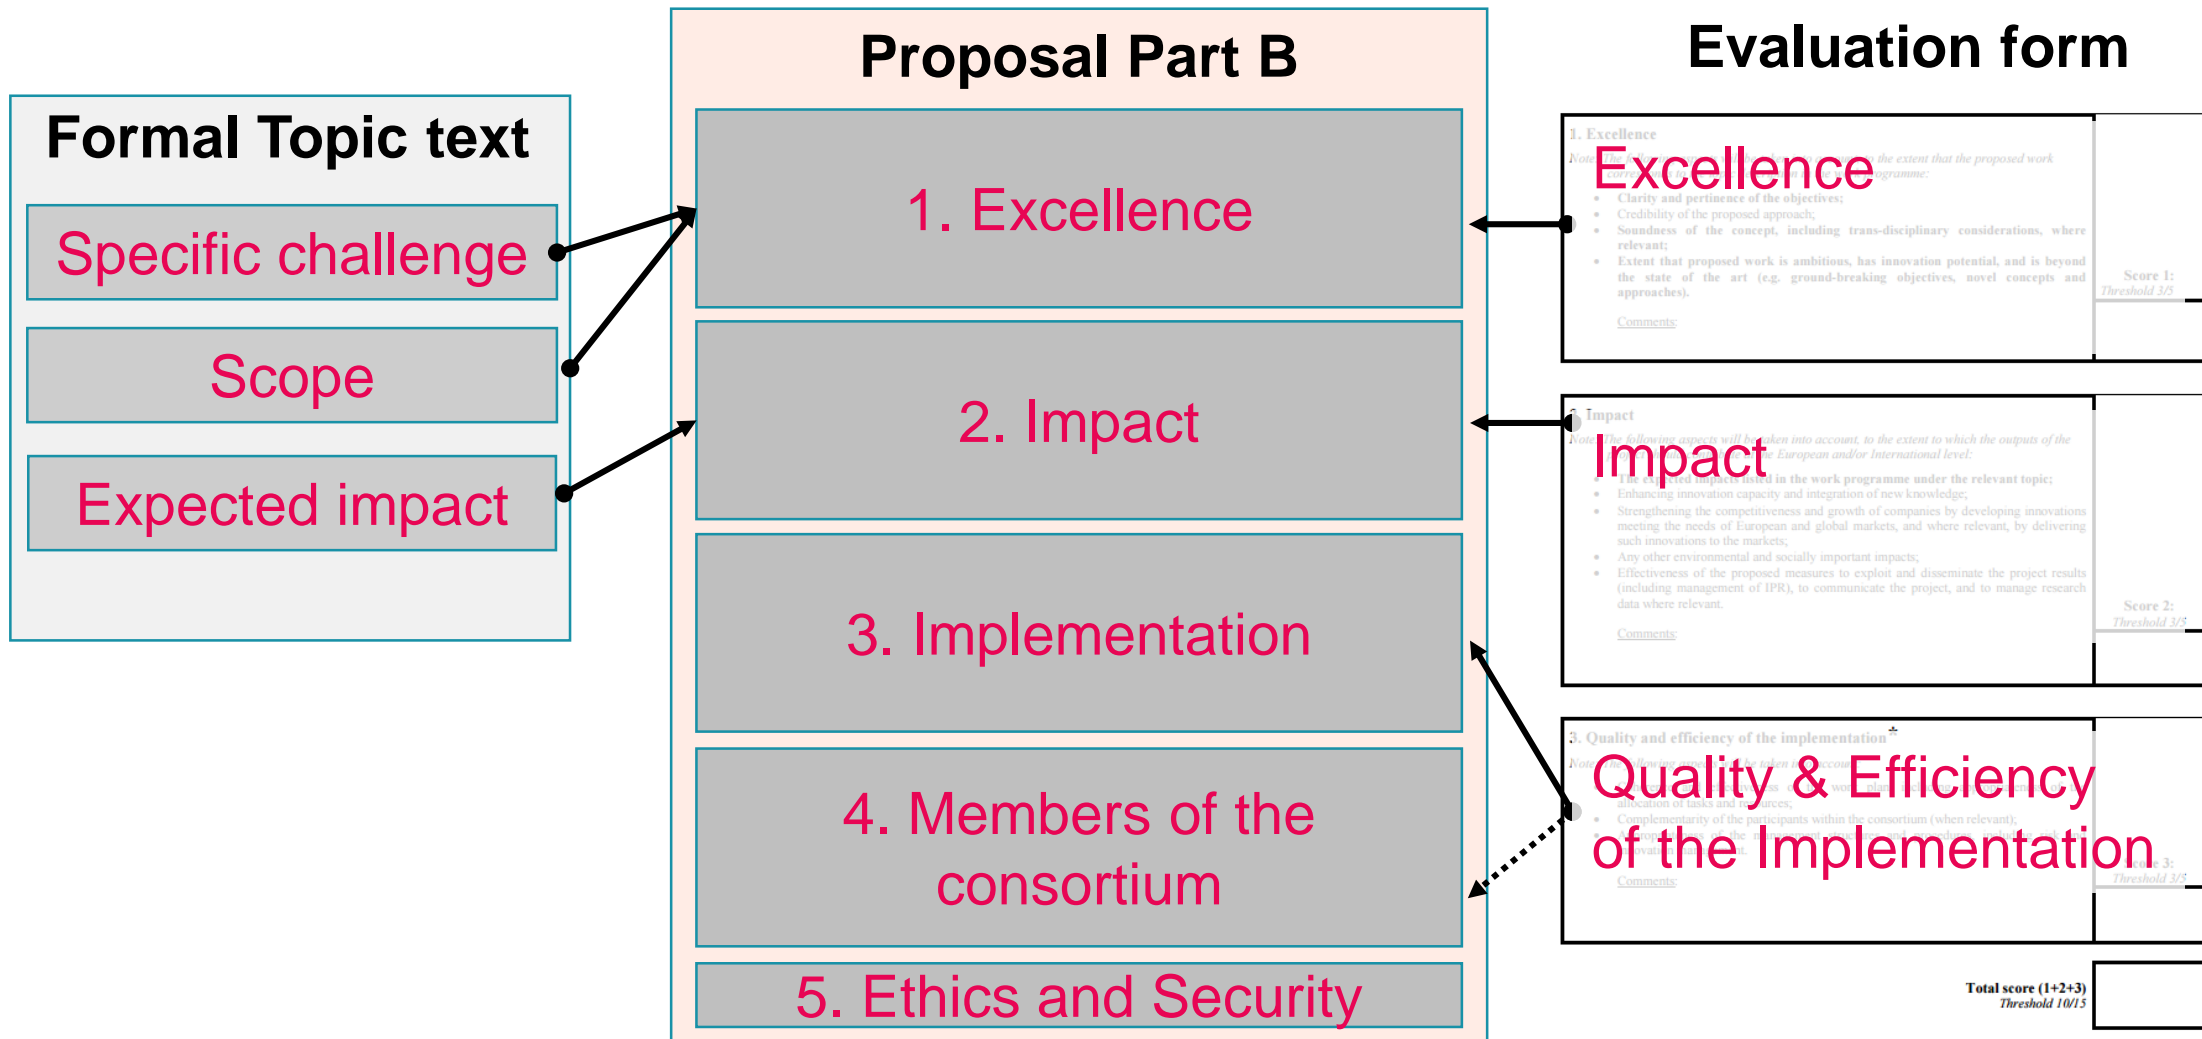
Formal Topic text

Specific challenge

Scope

Expected impact

Proposal Part B

1. Excellence

2. Impact

3. Implementation

4. Members of the consortium

5. Ethics and Security

Evaluation form

1. Excellence

Note: The following aspects will be taken into account, to the extent that the proposed work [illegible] programme:

Excellence

- Clarity and pertinence of the objectives;
- Credibility of the proposed approach;
- Soundness of the concept, including trans-disciplinary considerations, where relevant;
- Extent that proposed work is ambitious, has innovation potential, and is beyond the state of the art (e.g. ground-breaking objectives, novel concepts and approaches).

Comments:

Score 1:
Threshold 3/5

2. Impact

Note: The following aspects will be taken into account, to the extent to which the outputs of the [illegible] European and/or International level:

Impact

- The expected impacts listed in the work programme under the relevant topic;
- Enhancing innovation capacity and integration of new knowledge;
- Strengthening the competitiveness and growth of companies by developing innovations meeting the needs of European and global markets, and where relevant, by delivering such innovations to the markets;
- Any other environmental and socially important impacts;
- Effectiveness of the proposed measures to exploit and disseminate the project results (including management of IPR), to communicate the project, and to manage research data where relevant.

Comments:

Score 2:
Threshold 3/5

3. Quality and efficiency of the implementation

Note: The following aspects will be taken into account:

Quality & Efficiency of the Implementation

- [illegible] allocation of tasks and resources;
- Complementarity of the participants within the consortium (when relevant);
- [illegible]

Comments:

Score 3:
Threshold 3/5

Total score (1+2+3)
Threshold 10/15